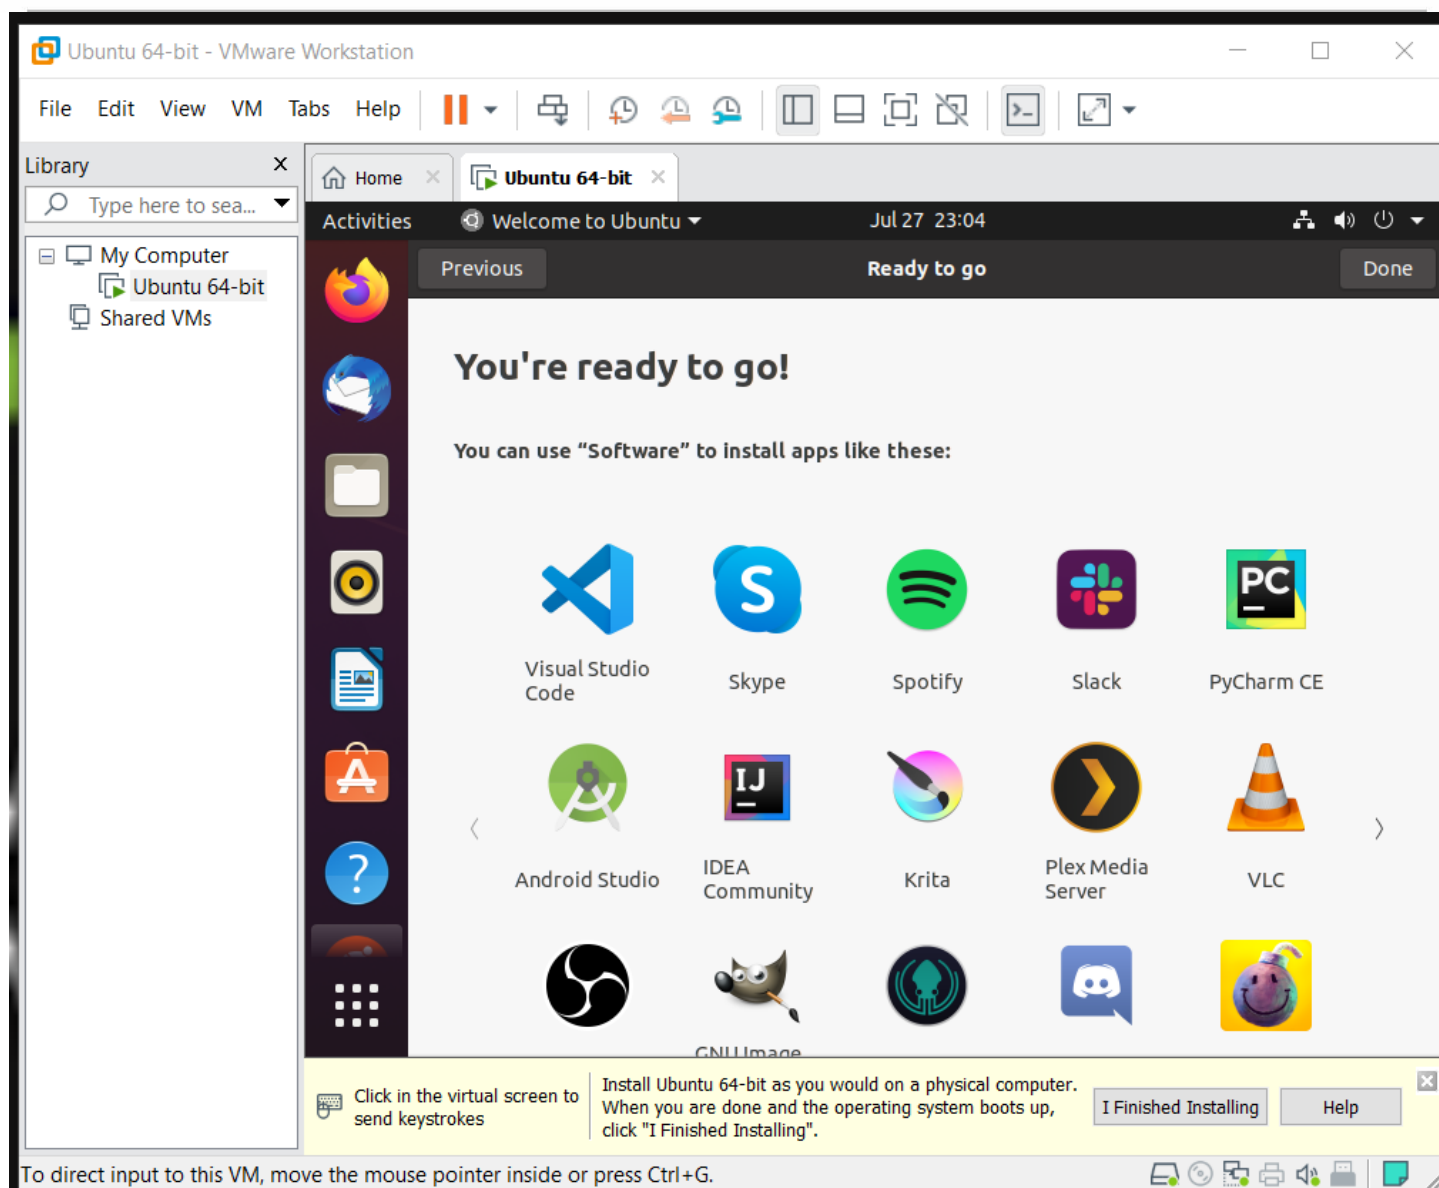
Ubuntu 64-bit - VMware Workstation

File Edit View VM Tabs Help

Library
Type here to sea...
My Computer
Ubuntu 64-bit
Shared VMs

Home
Ubuntu 64-bit

Activities
Welcome to Ubuntu
Jul 27 23:04

Previous
Ready to go
Done

You're ready to go!

You can use “Software” to install apps like these:

Visual Studio Code
Skype
Spotify
Slack
PyCharm CE
Android Studio
IDEA Community
Krita
Plex Media Server
VLC
GNU Image

Click in the virtual screen to send keystrokes

Install Ubuntu 64-bit as you would on a physical computer. When you are done and the operating system boots up, click "I Finished Installing".

I Finished Installing
Help

To direct input to this VM, move the mouse pointer inside or press Ctrl+G.